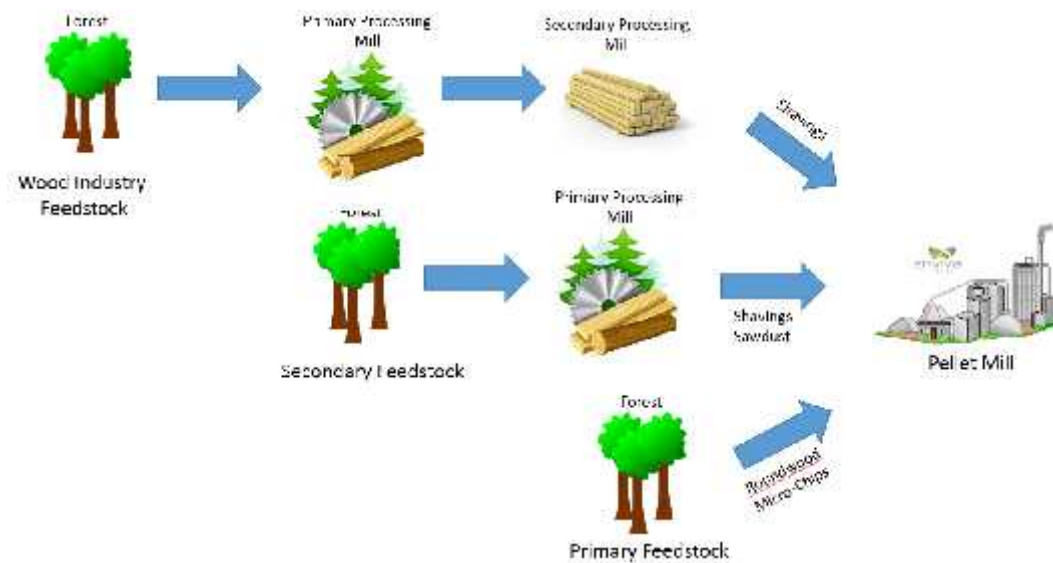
Forest

Wood Industry Feedstock

Primary Processing Mill

Secondary Processing Mill

Shavings

Forest

Secondary Feedstock

Primary Processing Mill

Shavings Sawdust

Forest

Primary Feedstock

Roundwood Micro-Chips

enviva

Pellet Mill